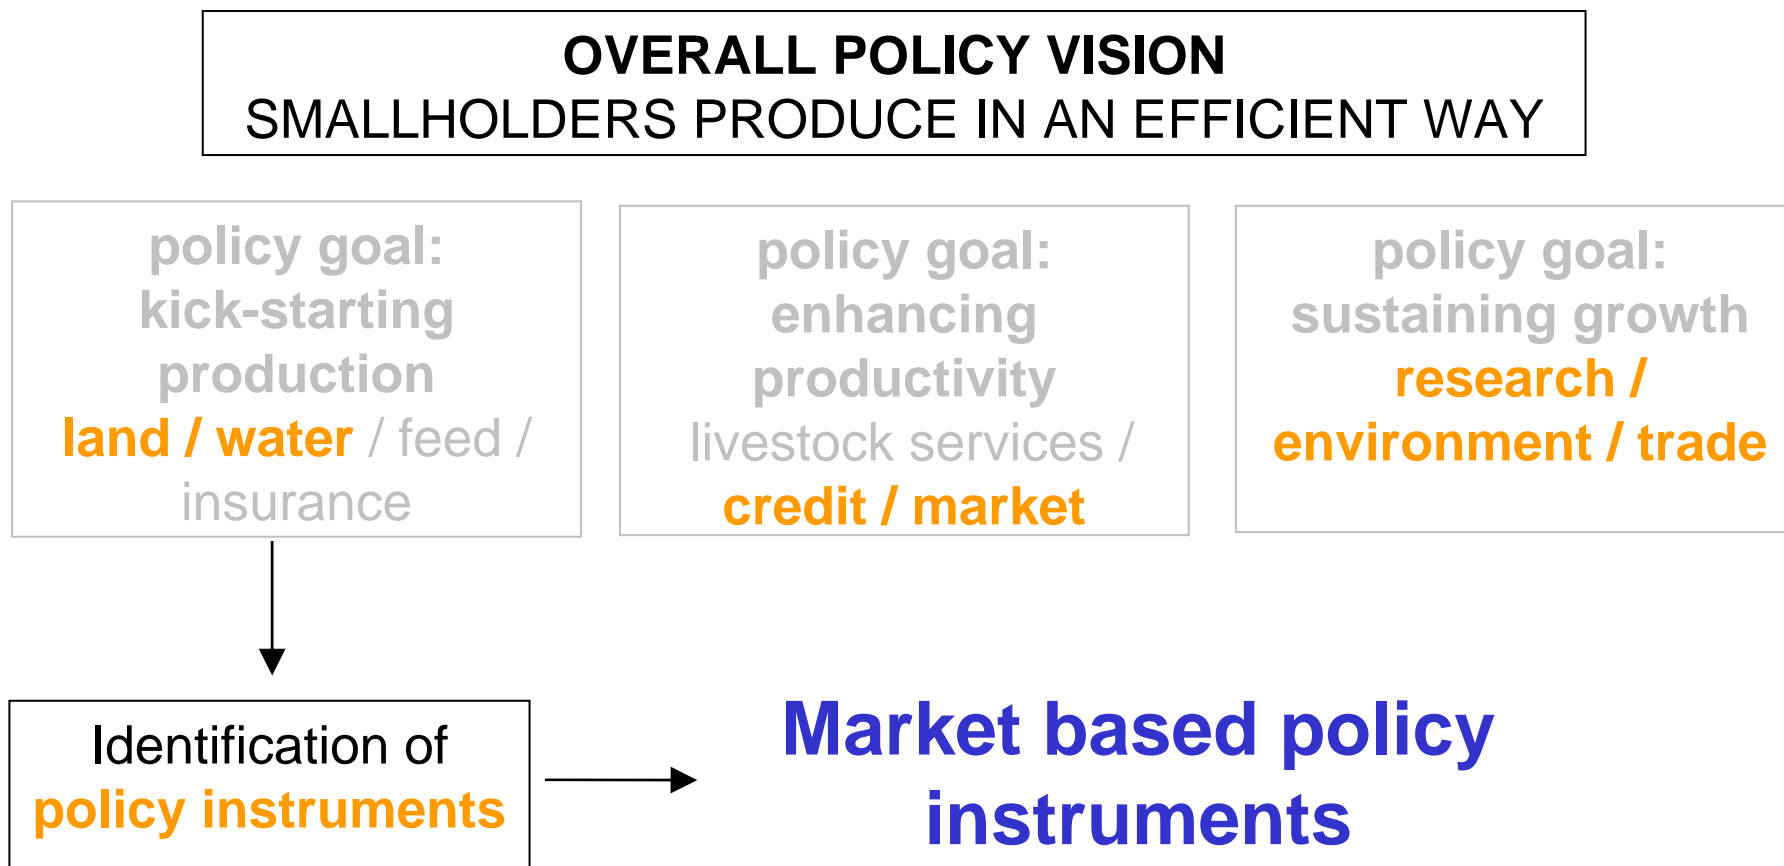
OVERALL POLICY VISION
SMALLHOLDERS PRODUCE IN AN EFFICIENT WAY

policy goal:
kick-starting production
land / water / feed / insurance

policy goal:
enhancing productivity
livestock services / credit / market

policy goal:
sustaining growth
research / environment / trade

Identification of policy instruments

Market based policy instruments